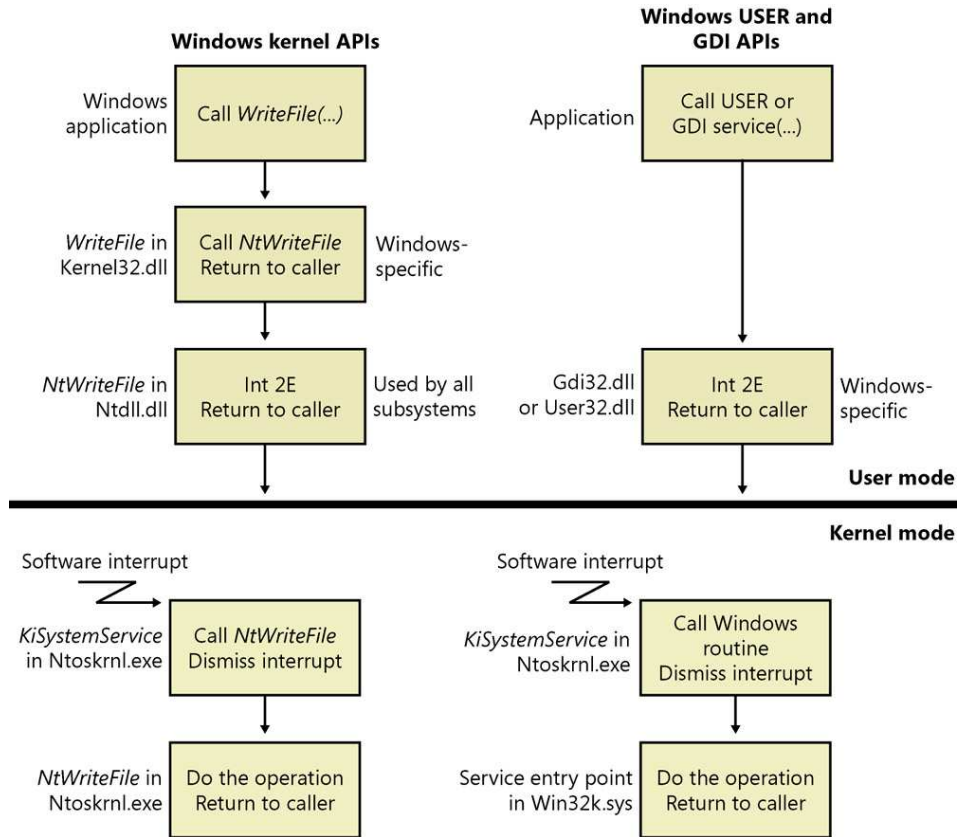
Windows kernel APIs

Windows application

Call WriteFile(...)

WriteFile in Kernel32.dll

Call NtWriteFile Return to caller

Windows-specific

NtWriteFile in Ntdll.dll

Int 2E Return to caller

Used by all subsystems

Windows USER and GDI APIs

Application

Call USER or GDI service(...)

Gdi32.dll or User32.dll

Int 2E Return to caller

Windows-specific

User mode

Kernel mode

Software interrupt

KiSystemService in Ntoskrnl.exe

Call NtWriteFile Dismiss interrupt

NtWriteFile in Ntoskrnl.exe

Do the operation Return to caller

Software interrupt

KiSystemService in Ntoskrnl.exe

Call Windows routine Dismiss interrupt

Service entry point in Win32k.sys

Do the operation Return to caller